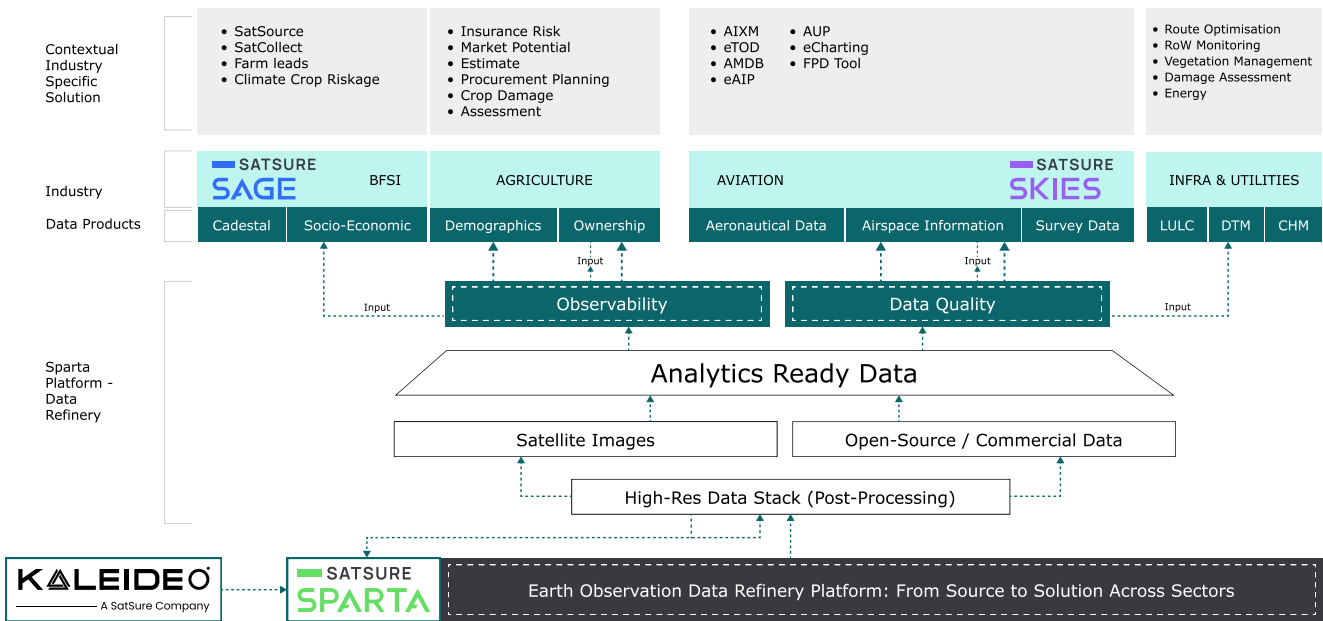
Contextual Industry Specific Solution

- SatSource
- SatCollect
- Farm leads
- Climate Crop Riskage

- Insurance Risk
- Market Potential
- Estimate
- Procurement Planning
- Crop Damage
- Assessment

- AIXM
- eTOD
- AMDB
- eAIP

- AUP
- eCharting
- FPD Tool

- Route Optimisation
- RoW Monitoring
- Vegetation Management
- Damage Assessment
- Energy

Industry

SATSURE SAGE

BFSI

AGRICULTURE

AVIATION

SATSURE SKIES

INFRA & UTILITIES

Data Products

Cadestal

Socio-Economic

Demographics

Ownership

Aeronautical Data

Airspace Information

Survey Data

LULC

DTM

CHM

Input

Input

Input

Input

Observability

Data Quality

Sparta Platform - Data Refinery

Analytics Ready Data

Satellite Images

Open-Source / Commercial Data

High-Res Data Stack (Post-Processing)

KALEIDEO
A SatSure Company

SATSURE SPARTA

Earth Observation Data Refinery Platform: From Source to Solution Across Sectors